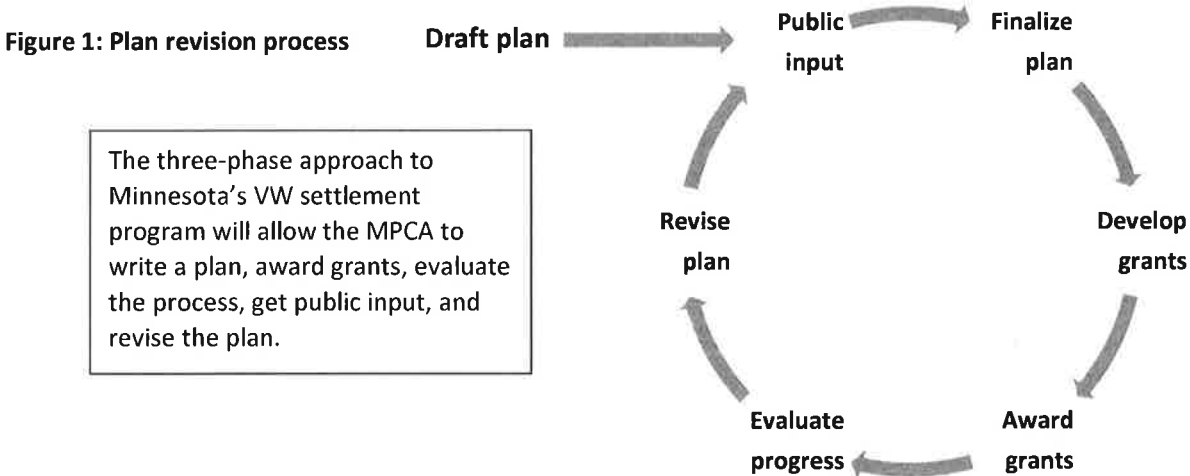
Figure 1: Plan revision process

Draft plan

Public input

Finalize plan

Develop grants

Award grants

Evaluate progress

Revise plan

The three-phase approach to Minnesota's VW settlement program will allow the MPCA to write a plan, award grants, evaluate the process, get public input, and revise the plan.